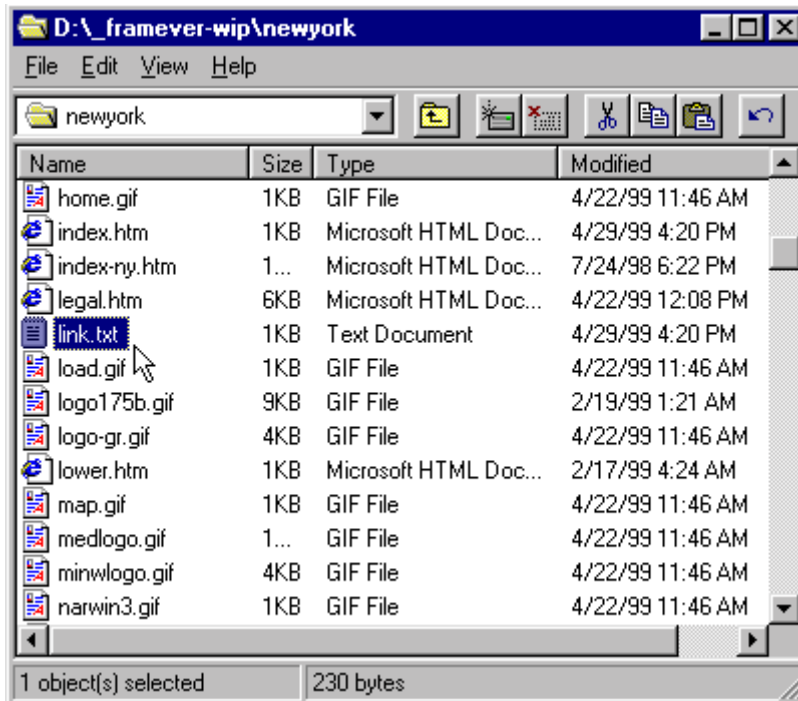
D:\_framever-wip\newyork

File Edit View Help

newyork

| Name | Size | Type | Modified |
|---|---|---|---|
| home.gif | 1KB | GIF File | 4/22/99 11:46 AM |
| index.htm | 1KB | Microsoft HTML Doc... | 4/29/99 4:20 PM |
| index-ny.htm | 1... | Microsoft HTML Doc... | 7/24/98 6:22 PM |
| legal.htm | 6KB | Microsoft HTML Doc... | 4/22/99 12:08 PM |
| link.txt | 1KB | Text Document | 4/29/99 4:20 PM |
| load.gif | 1KB | GIF File | 4/22/99 11:46 AM |
| logo175b.gif | 9KB | GIF File | 2/19/99 1:21 AM |
| logo-gr.gif | 4KB | GIF File | 4/22/99 11:46 AM |
| lower.htm | 1KB | Microsoft HTML Doc... | 2/17/99 4:24 AM |
| map.gif | 1KB | GIF File | 4/22/99 11:46 AM |
| medlogo.gif | 1... | GIF File | 4/22/99 11:46 AM |
| minwlogo.gif | 4KB | GIF File | 4/22/99 11:46 AM |
| narwin3.gif | 1KB | GIF File | 4/22/99 11:46 AM |

1 object(s) selected | 230 bytes